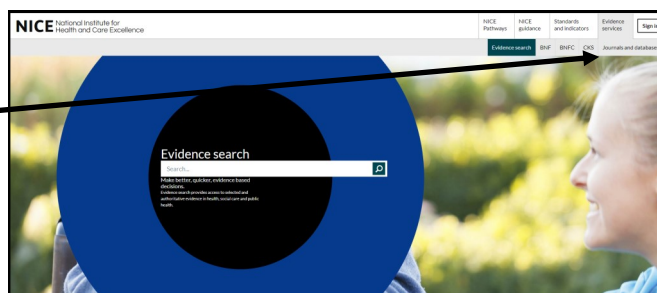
NICE National Institute for Health and Care Excellence

NICE Pathways
NICE guidance
Standards and indicators
Evidence services
Sign in

Evidence search
BNF
BNFC
CKS
Journals and databases

Evidence search

Search...

Make better, quicker, evidence based decisions.

Evidence search provides access to selected and authoritative evidence in health, social care and public health.